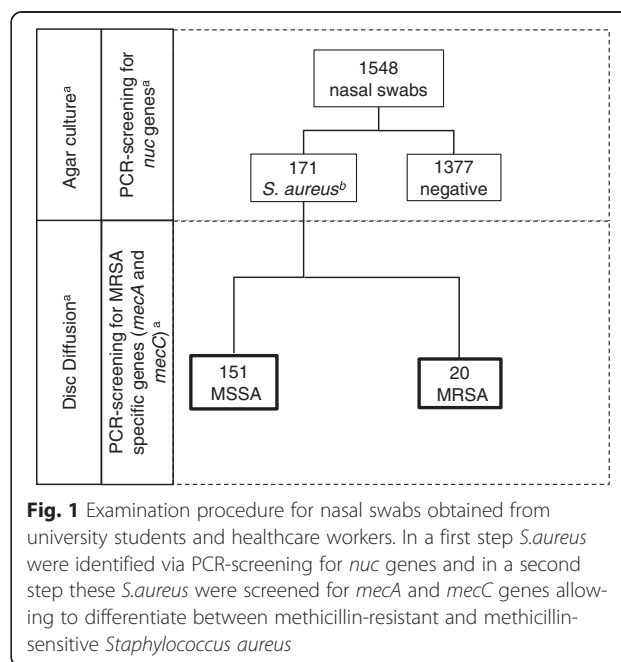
Agar culture$^{a}$

PCR-screening for *nuc* genes$^{a}$

1548
nasal swabs

171
*S. aureus*$^{b}$

1377
negative

Disc Diffusion$^{a}$

PCR-screening for MRSA specific genes (*mecA* and *mecC*)$^{a}$

151
MSSA

20
MRSA

**Fig. 1** Examination procedure for nasal swabs obtained from university students and healthcare workers. In a first step *S.aureus* were identified via PCR-screening for *nuc* genes and in a second step these *S.aureus* were screened for *mecA* and *mecC* genes allowing to differentiate between methicillin-resistant and methicillin-sensitive *Staphylococcus aureus*